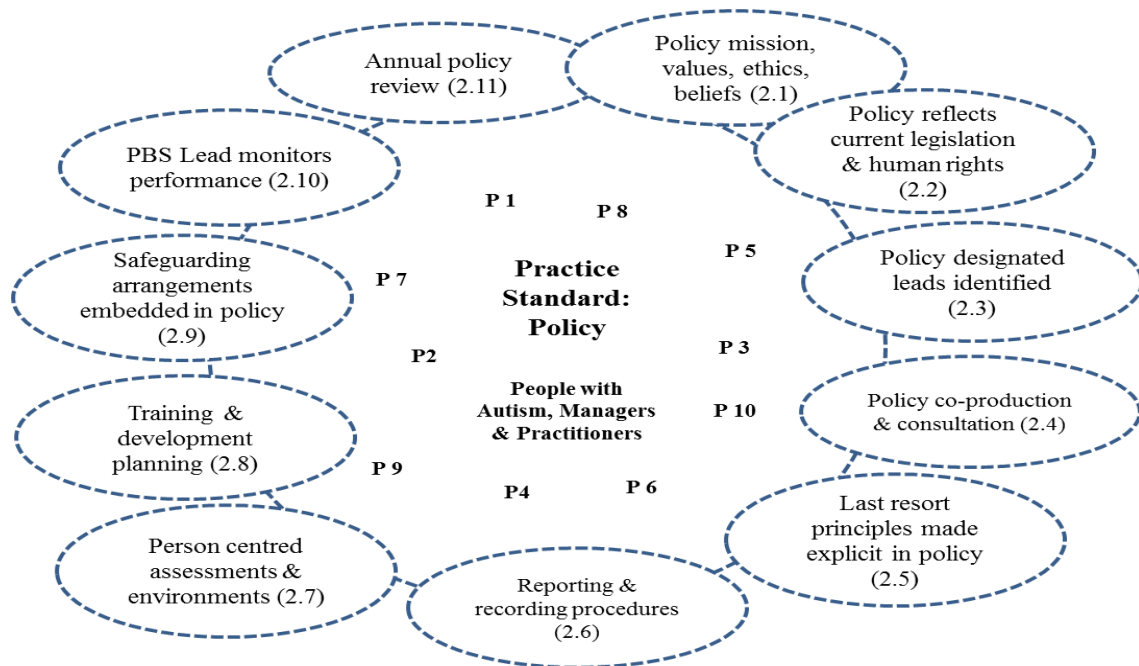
Practice Standard: Policy

People with Autism, Managers & Practitioners

Annual policy review (2.11)

Policy mission, values, ethics, beliefs (2.1)

Policy reflects current legislation & human rights (2.2)

Policy designated leads identified (2.3)

Policy co-production & consultation (2.4)

Last resort principles made explicit in policy (2.5)

Reporting & recording procedures (2.6)

Person centred assessments & environments (2.7)

Training & development planning (2.8)

Safeguarding arrangements embedded in policy (2.9)

PBS Lead monitors performance (2.10)

P 1

P 8

P 5

P 7

P2

P 3

P 10

P 9

P4

P 6